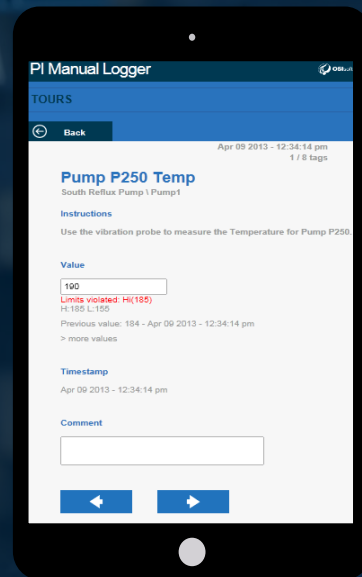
PI Manual Logger

OSIsoft

TOURS

Back

Apr 09 2013 - 12:34:14 pm
1 / 8 tags

Pump P250 Temp

South Reflux Pump \ Pump1

Instructions

Use the vibration probe to measure the Temperature for Pump P250.

Value

190

Limits violated: Hi(185)

H:185 L:155

Previous value: 184 - Apr 09 2013 - 12:34:14 pm

> more values

Timestamp

Apr 09 2013 - 12:34:14 pm

Comment